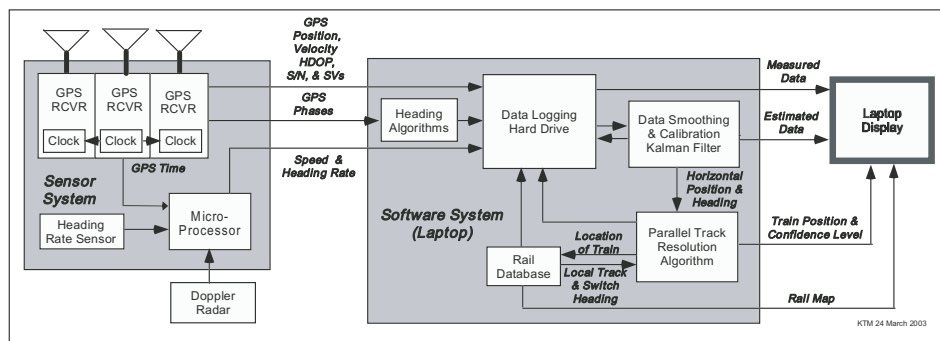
GPS Position, Velocity HDOP, S/N, & SVs

GPS RCVR
GPS RCVR
GPS RCVR
Clock
Clock
Clock

GPS Phases

GPS Time

Speed & Heading Rate

Sensor System

Heading Rate Sensor

Micro-Processor

Doppler Radar

Heading Algorithms

Data Logging Hard Drive

Data Smoothing & Calibration Kalman Filter

Measured Data

Estimated Data

Laptop Display

Horizontal Position & Heading

Software System (Laptop)

Location of Train

Rail Database

Local Track & Switch Heading

Parallel Track Resolution Algorithm

Train Position & Confidence Level

Rail Map

KTM 24 March 2003